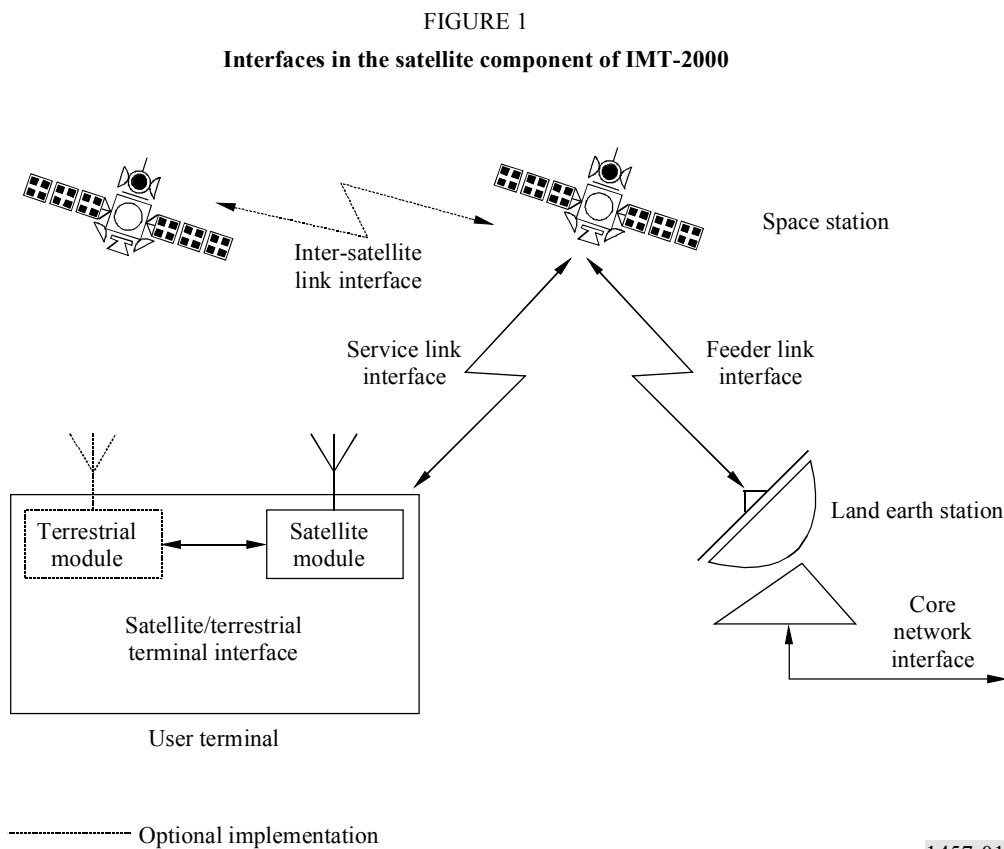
FIGURE 1

**Interfaces in the satellite component of IMT-2000**

Inter-satellite link interface

Space station

Service link interface

Feeder link interface

Terrestrial module

Satellite module

Land earth station

Satellite/terrestrial terminal interface

Core network interface

User terminal

Optional implementation

1457-01